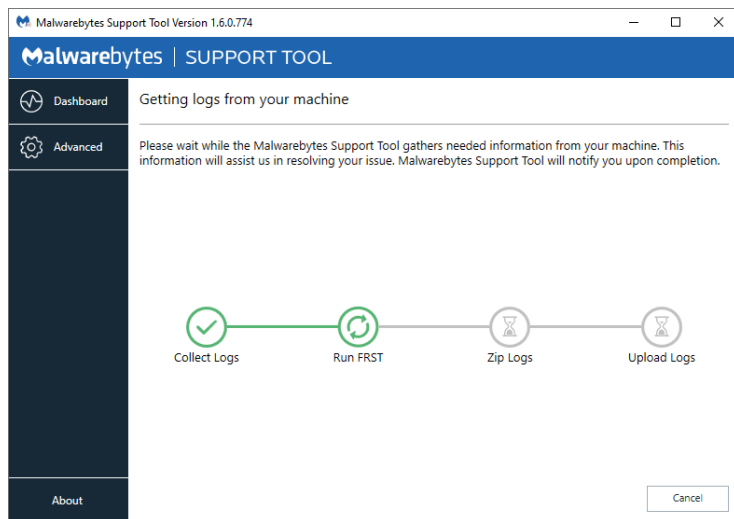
Malwarebytes Support Tool Version 1.6.0.774

Malwarebytes | SUPPORT TOOL

Dashboard

Advanced

Getting logs from your machine

Please wait while the Malwarebytes Support Tool gathers needed information from your machine. This information will assist us in resolving your issue. Malwarebytes Support Tool will notify you upon completion.

Collect Logs

Run FRST

Zip Logs

Upload Logs

About

Cancel